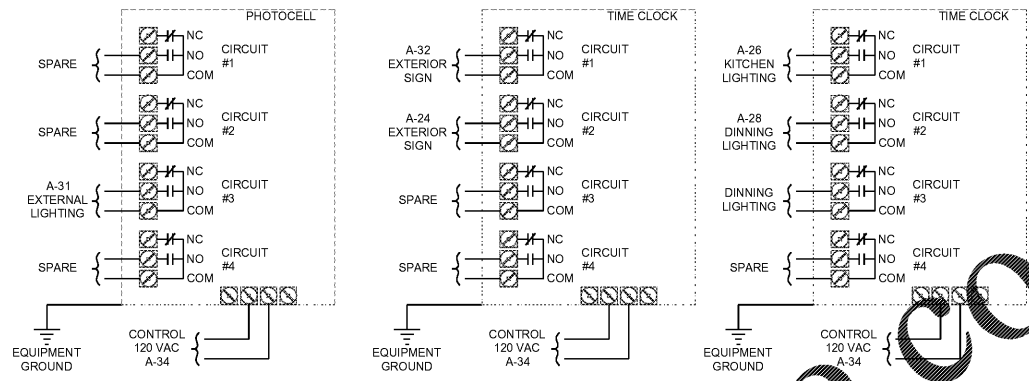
PHOTOCELL

SPARE
NC
NO
COM
CIRCUIT #1

SPARE
NC
NO
COM
CIRCUIT #2

A-31 EXTERNAL LIGHTING
NC
NO
COM
CIRCUIT #3

SPARE
NC
NO
COM
CIRCUIT #4

EQUIPMENT GROUND

CONTROL 120 VAC A-34

TIME CLOCK

A-32 EXTERIOR SIGN
NC
NO
COM
CIRCUIT #1

A-24 EXTERIOR SIGN
NC
NO
COM
CIRCUIT #2

SPARE
NC
NO
COM
CIRCUIT #3

SPARE
NC
NO
COM
CIRCUIT #4

EQUIPMENT GROUND

CONTROL 120 VAC A-34

TIME CLOCK

A-26 KITCHEN LIGHTING
NC
NO
COM
CIRCUIT #1

A-28 DINNING LIGHTING
NC
NO
COM
CIRCUIT #2

DINNING LIGHTING
NC
NO
COM
CIRCUIT #3

SPARE
NC
NO
COM
CIRCUIT #4

EQUIPMENT GROUND

CONTROL 120 VAC A-34